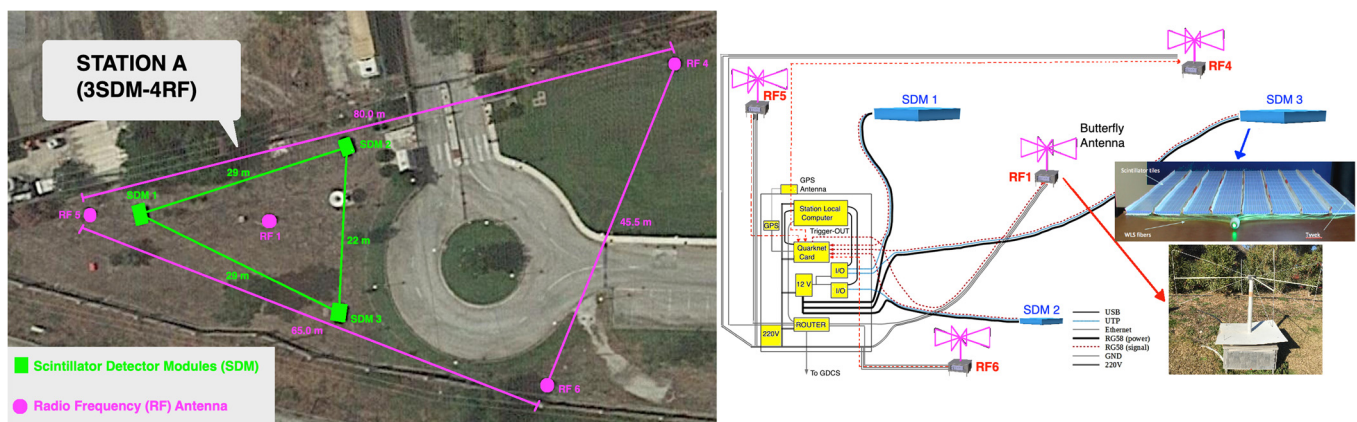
STATION A
(3SDM-4RF)

RF 4
80.0 m
SDM 2
29 m
SDM 1
RF 5
RF 1
22 m
45.5 m
29 m
SDM 3
65.0 m
RF 6

Scintillator Detector Modules (SDM)
Radio Frequency (RF) Antenna

RF4
RF5
SDM 1
SDM 3
Butterfly Antenna
RF1
GPS Antenna
Station Local Computer
GPS
Trigger-OUT
Quarknet Card
I/O
12 V
I/O
220V
ROUTER
To GDCS
SDM 2
RF6
Scintillator tiles
WLS fibers
Tyvek

USB
UTP
Ethernet
RG58 (power)
RG58 (signal)
GND
220V